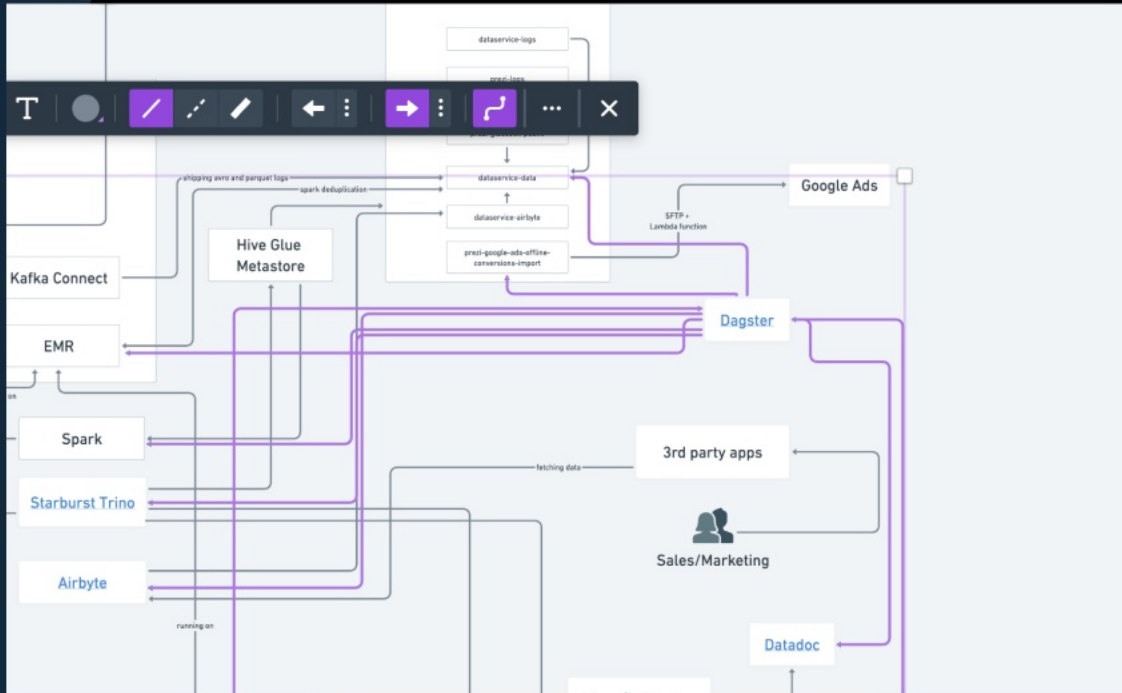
T

dataservice-logs

prezi-logs

dataservice-data

dataservice-airbyte

prezi-google-ads-offline-conversions-import

shipping avro and parquet logs

spark deduplication

Google Ads

SFTP + Lambda function

Hive Glue Metastore

Kafka Connect

EMR

Dagster

on

Spark

3rd party apps

fetching data

Starburst Trino

Sales/Marketing

Airbyte

running on

Datadoc